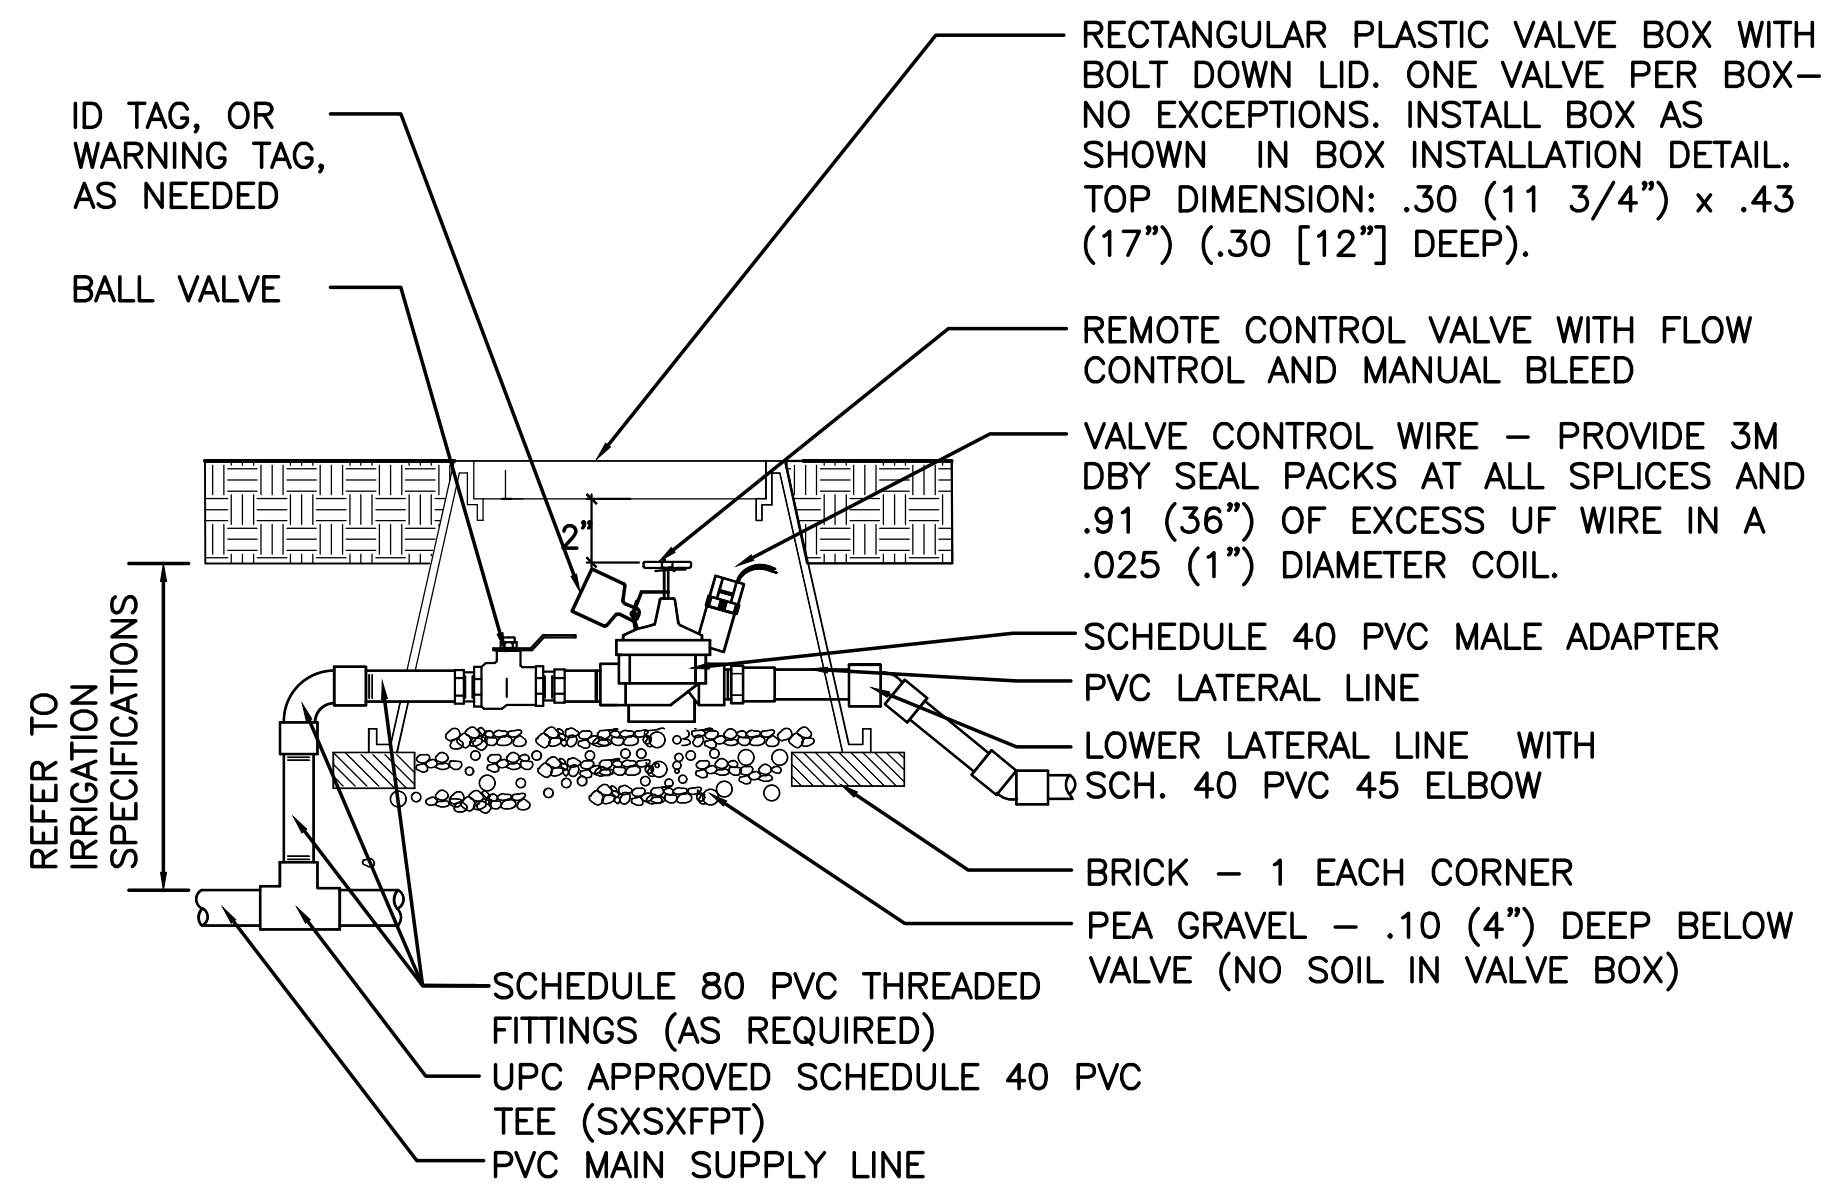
ID TAG, OR WARNING TAG, AS NEEDED

BALL VALVE

RECTANGULAR PLASTIC VALVE BOX WITH BOLT DOWN LID. ONE VALVE PER BOX— NO EXCEPTIONS. INSTALL BOX AS SHOWN IN BOX INSTALLATION DETAIL. TOP DIMENSION: .30 (11 3/4") x .43 (17") (.30 [12"] DEEP).

REMOTE CONTROL VALVE WITH FLOW CONTROL AND MANUAL BLEED

VALVE CONTROL WIRE – PROVIDE 3M DBY SEAL PACKS AT ALL SPLICES AND .91 (36") OF EXCESS UF WIRE IN A .025 (1") DIAMETER COIL.

2"

SCHEDULE 40 PVC MALE ADAPTER

PVC LATERAL LINE

LOWER LATERAL LINE WITH SCH. 40 PVC 45 ELBOW

REFER TO IRRIGATION SPECIFICATIONS

BRICK – 1 EACH CORNER

PEA GRAVEL – .10 (4") DEEP BELOW VALVE (NO SOIL IN VALVE BOX)

SCHEDULE 80 PVC THREADED FITTINGS (AS REQUIRED)

UPC APPROVED SCHEDULE 40 PVC TEE (SXSXFPT)

PVC MAIN SUPPLY LINE